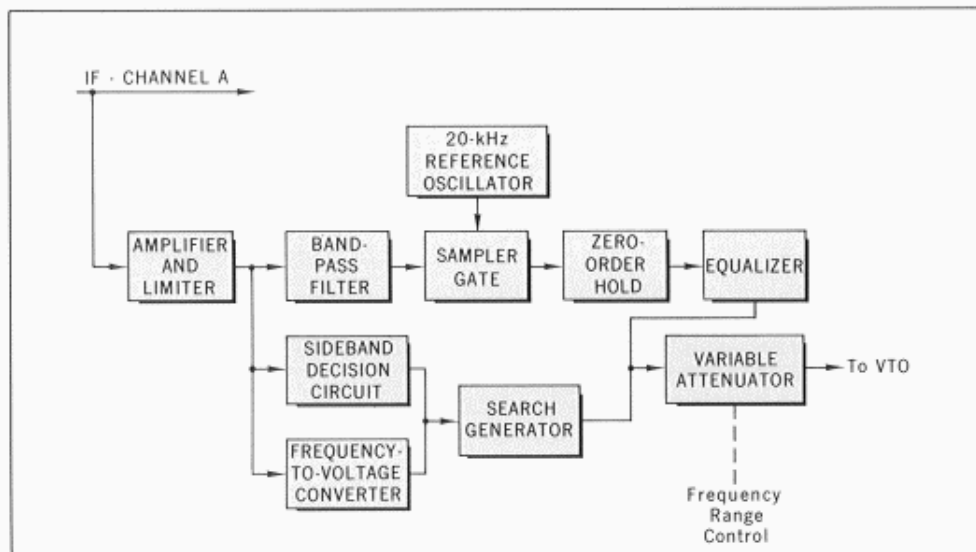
IF - CHANNEL A

20-kHz REFERENCE OSCILLATOR

AMPLIFIER AND LIMITER

BAND-PASS FILTER

SAMPLER GATE

ZERO-ORDER HOLD

EQUALIZER

SIDEBAND DECISION CIRCUIT

FREQUENCY-TO-VOLTAGE CONVERTER

SEARCH GENERATOR

VARIABLE ATTENUATOR

To VTO

Frequency Range Control